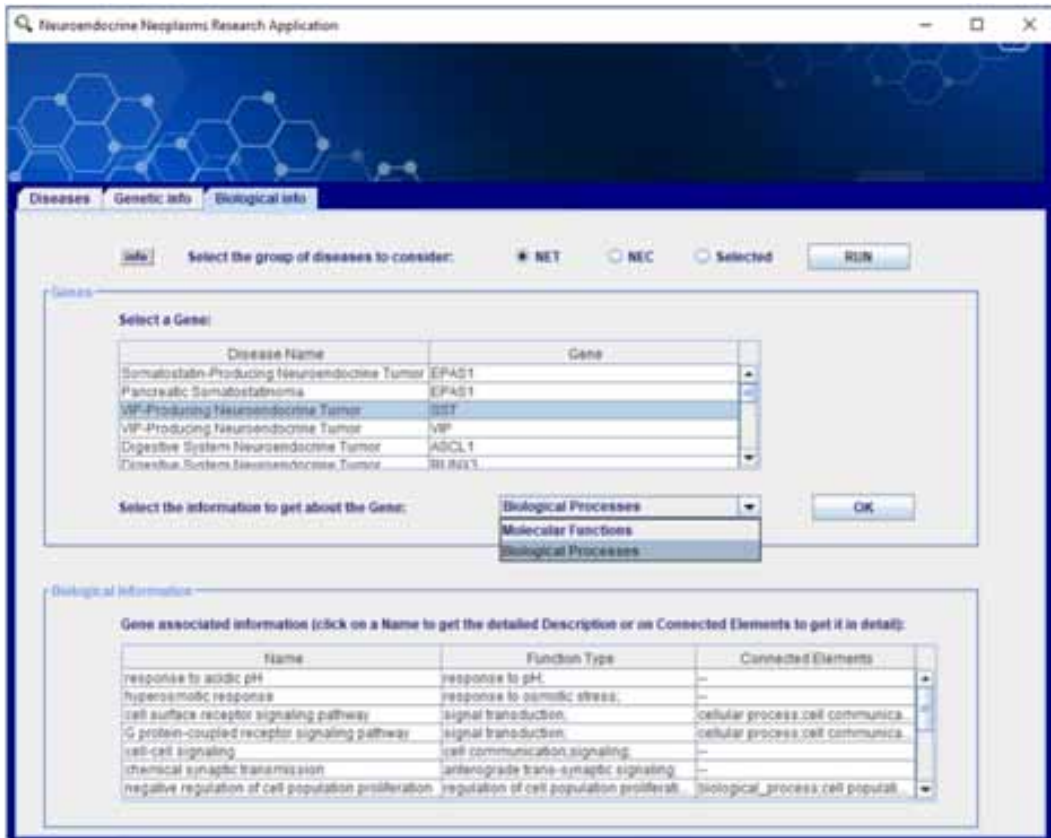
Neuroendocrine Neoplasms Research Application

Diseases | Genetic info | Biological info

Info | Select the group of diseases to consider: NET | NEC | Selected | RUN

Genes

Select a Gene:

| Disease Name | Gene |
|---|---|
| Somatostatin-Producing Neuroendocrine Tumor | EPAS1 |
| Pancreatic Somatostatinoma | EPAS1 |
| VIP-Producing Neuroendocrine Tumor | SST |
| VIP-Producing Neuroendocrine Tumor | VIP |
| Digestive System Neuroendocrine Tumor | ASCL1 |
| Digestive System Neuroendocrine Tumor | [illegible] |

Select the information to get about the Gene: Biological Processes | OK

Molecular Functions
Biological Processes

Biological Information

Gene associated information (click on a Name to get the detailed Description or on Connected Elements to get it in detail):

| Name | Function Type | Connected Elements |
|---|---|---|
| response to acidic pH | response to pH; | -- |
| hyperosmotic response | response to osmotic stress; | -- |
| cell surface receptor signaling pathway | signal transduction; | cellular process;cell communica... |
| G protein-coupled receptor signaling pathway | signal transduction; | cellular process;cell communica... |
| cell-cell signaling | cell communication;signaling; | -- |
| chemical synaptic transmission | anterograde trans-synaptic signaling; | -- |
| negative regulation of cell population proliferation | regulation of cell population proliferati... | biological_process;cell populati... |